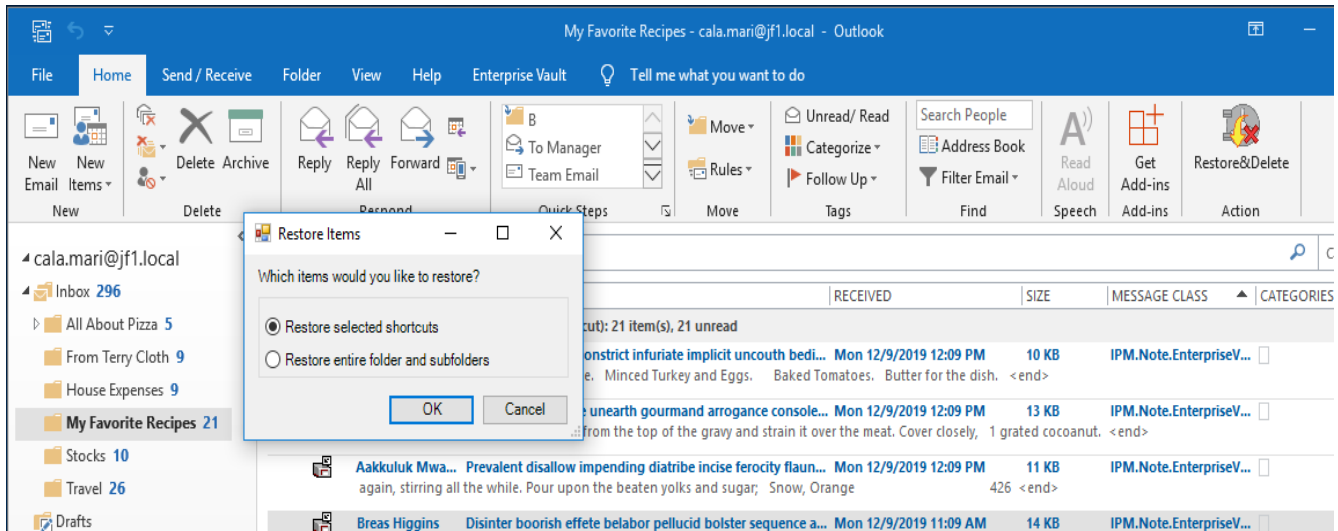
My Favorite Recipes - cala.mari@jf1.local - Outlook

File | Home | Send / Receive | Folder | View | Help | Enterprise Vault | Tell me what you want to do

New Email | New Items | New
Delete | Archive | Delete
Reply | Reply All | Forward | Respond
B | To Manager | Team Email | Quick Steps
Move | Rules | Move
Unread/ Read | Categorize | Follow Up | Tags
Search People | Address Book | Filter Email | Find
Read Aloud | Speech
Get Add-ins | Add-ins
Restore&Delete | Action

cala.mari@jf1.local
Inbox 296
All About Pizza 5
From Terry Cloth 9
House Expenses 9
My Favorite Recipes 21
Stocks 10
Travel 26
Drafts

Restore Items
Which items would you like to restore?
Restore selected shortcuts
Restore entire folder and subfolders
OK
Cancel

| RECEIVED | SIZE | MESSAGE CLASS | CATEGORIES |
|---|---|---|---|

cut): 21 item(s), 21 unread

constrict infuriate implicit uncouth bedi... Mon 12/9/2019 12:09 PM 10 KB IPM.Note.EnterpriseV...
e. Minced Turkey and Eggs. Baked Tomatoes. Butter for the dish. <end>

e unearth gourmand arrogance console... Mon 12/9/2019 12:09 PM 13 KB IPM.Note.EnterpriseV...
from the top of the gravy and strain it over the meat. Cover closely, 1 grated cocoanut. <end>

Aakkuluk Mwa... Prevalent disallow impending diatribe incise ferocity flaun... Mon 12/9/2019 12:09 PM 11 KB IPM.Note.EnterpriseV...
again, stirring all the while. Pour upon the beaten yolks and sugar; Snow, Orange 426 <end>

Breas Higgins Disinter boorish effete belabor pellucid bolster sequence a... Mon 12/9/2019 11:09 AM 14 KB IPM.Note.EnterpriseV...